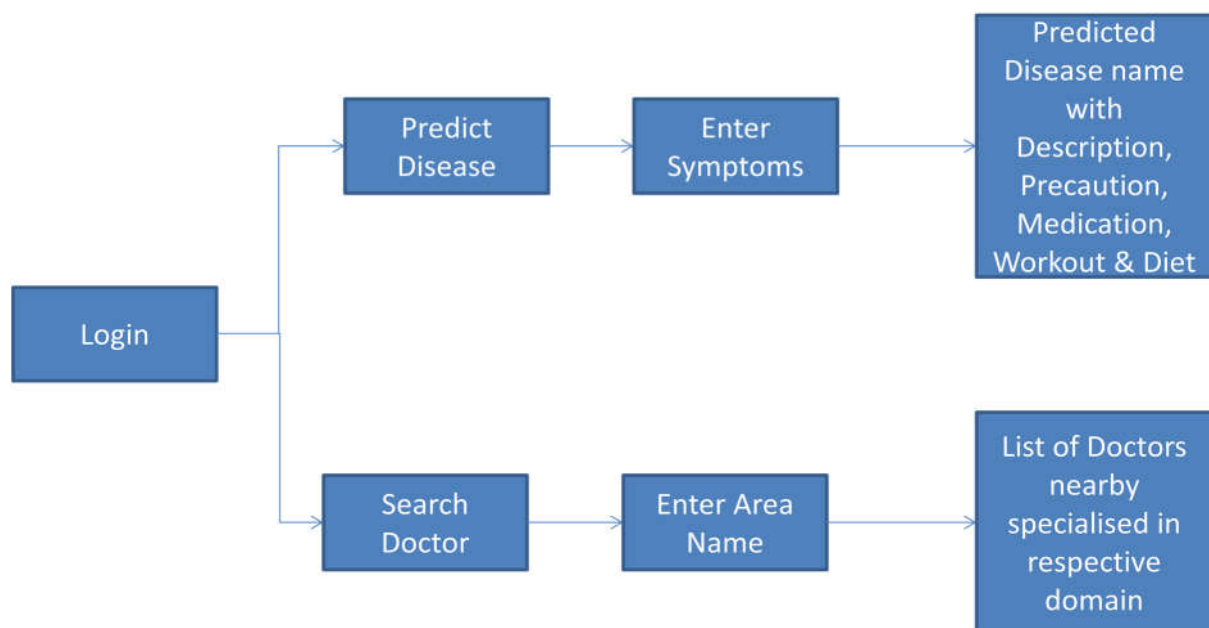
Login

Predict Disease

Enter Symptoms

Predicted Disease name with Description, Precaution, Medication, Workout & Diet

Search Doctor

Enter Area Name

List of Doctors nearby specialised in respective domain